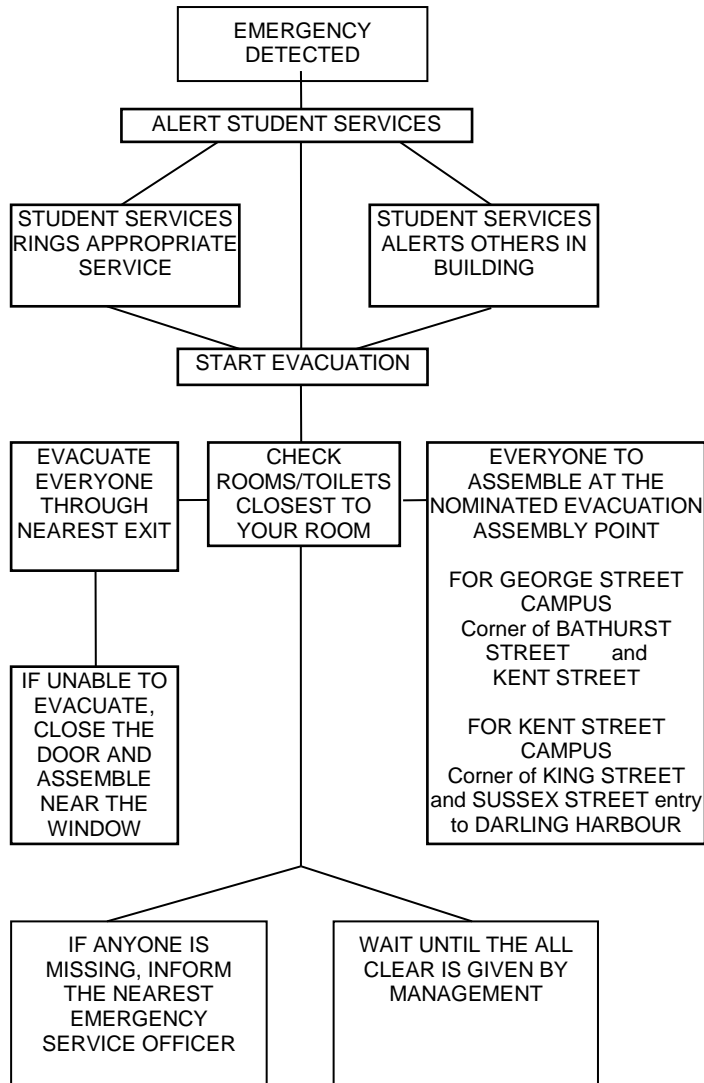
EMERGENCY DETECTED

ALERT STUDENT SERVICES

STUDENT SERVICES RINGS APPROPRIATE SERVICE

STUDENT SERVICES ALERTS OTHERS IN BUILDING

START EVACUATION

EVACUATE EVERYONE THROUGH NEAREST EXIT

CHECK ROOMS/TOILETS CLOSEST TO YOUR ROOM

EVERYONE TO ASSEMBLE AT THE NOMINATED EVACUATION ASSEMBLY POINT

FOR GEORGE STREET CAMPUS
Corner of BATHURST STREET and KENT STREET

FOR KENT STREET CAMPUS
Corner of KING STREET and SUSSEX STREET entry to DARLING HARBOUR

IF UNABLE TO EVACUATE, CLOSE THE DOOR AND ASSEMBLE NEAR THE WINDOW

IF ANYONE IS MISSING, INFORM THE NEAREST EMERGENCY SERVICE OFFICER

WAIT UNTIL THE ALL CLEAR IS GIVEN BY MANAGEMENT